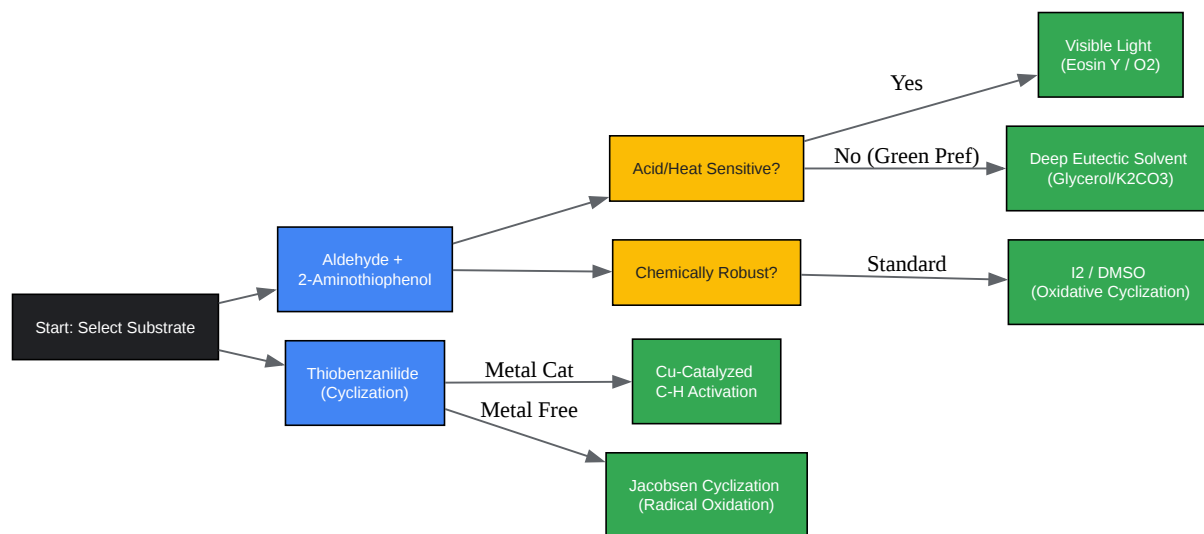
Start: Select Substrate

Aldehyde + 2-Aminothiophenol

Thiobenzanilide (Cyclization)

Acid/Heat Sensitive?

Chemically Robust?

Yes

Visible Light (Eosin Y / O2)

No (Green Pref)

Deep Eutectic Solvent (Glycerol/K2CO3)

Standard

I2 / DMSO (Oxidative Cyclization)

Metal Cat

Cu-Catalyzed C-H Activation

Metal Free

Jacobsen Cyclization (Radical Oxidation)